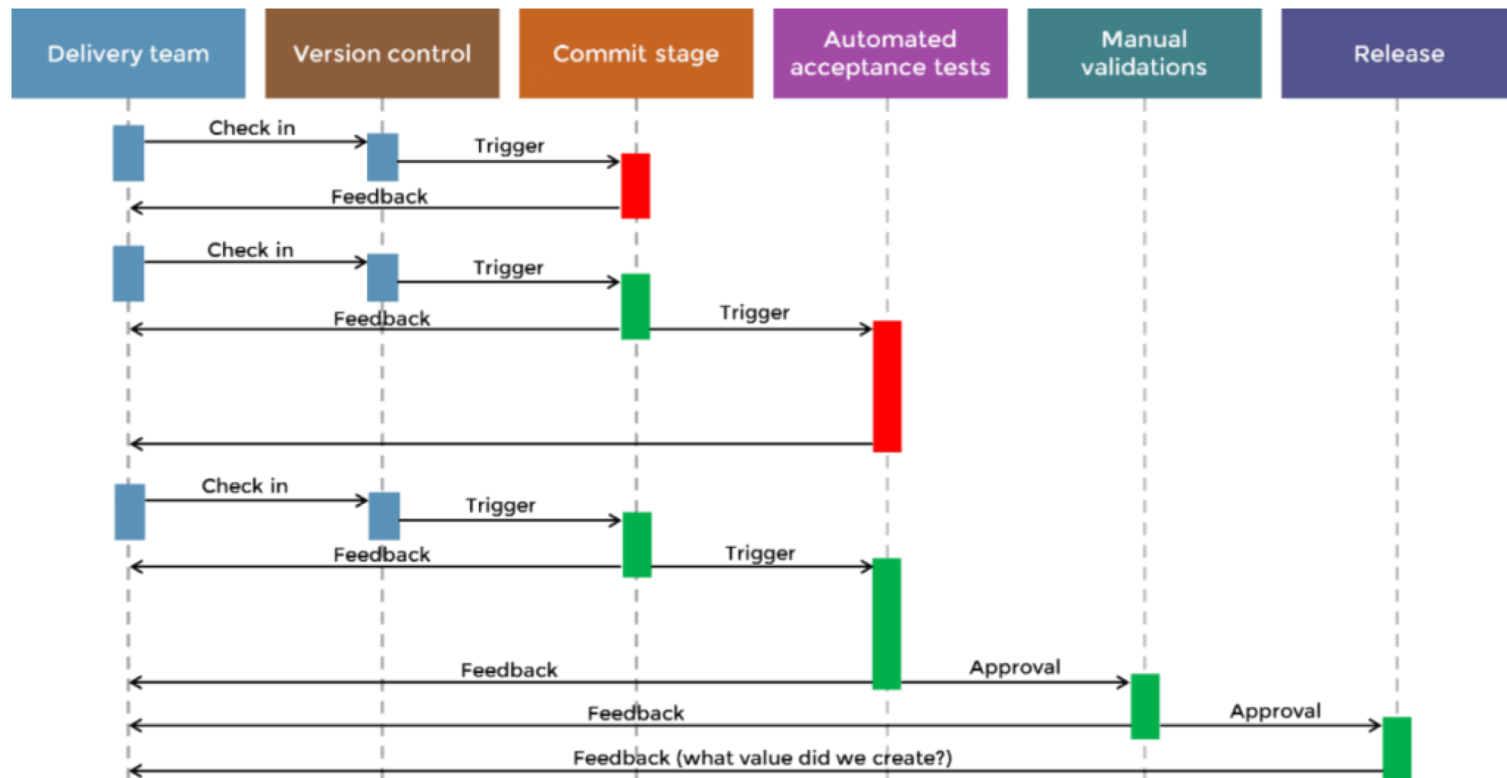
Delivery team
Version control
Commit stage
Automated acceptance tests
Manual validations
Release

Check in
Trigger
Feedback

Check in
Trigger
Feedback
Trigger

Check in
Trigger
Feedback
Trigger

Feedback
Approval
Feedback
Approval
Feedback (what value did we create?)